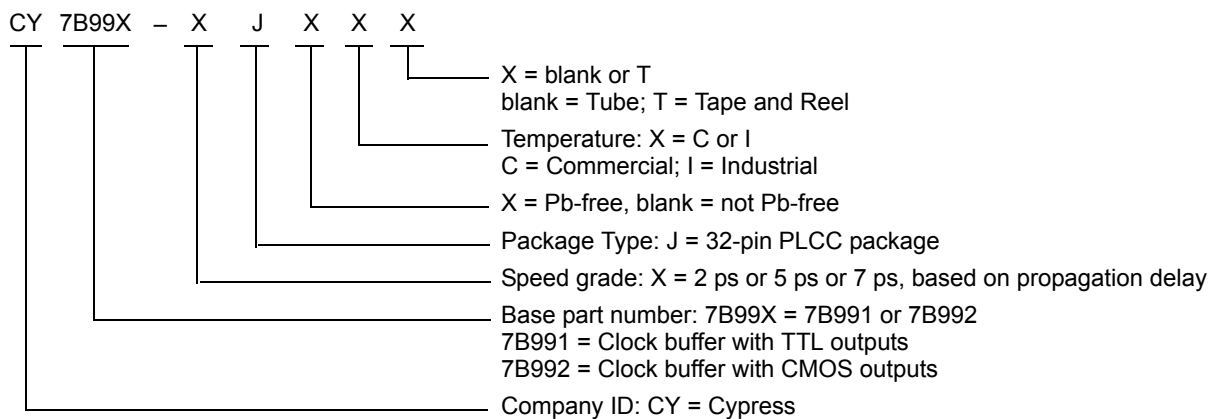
CY 7B99X – X J X X X

X = blank or T
blank = Tube; T = Tape and Reel

Temperature: X = C or I
C = Commercial; I = Industrial

X = Pb-free, blank = not Pb-free

Package Type: J = 32-pin PLCC package

Speed grade: X = 2 ps or 5 ps or 7 ps, based on propagation delay

Base part number: 7B99X = 7B991 or 7B992
7B991 = Clock buffer with TTL outputs
7B992 = Clock buffer with CMOS outputs

Company ID: CY = Cypress